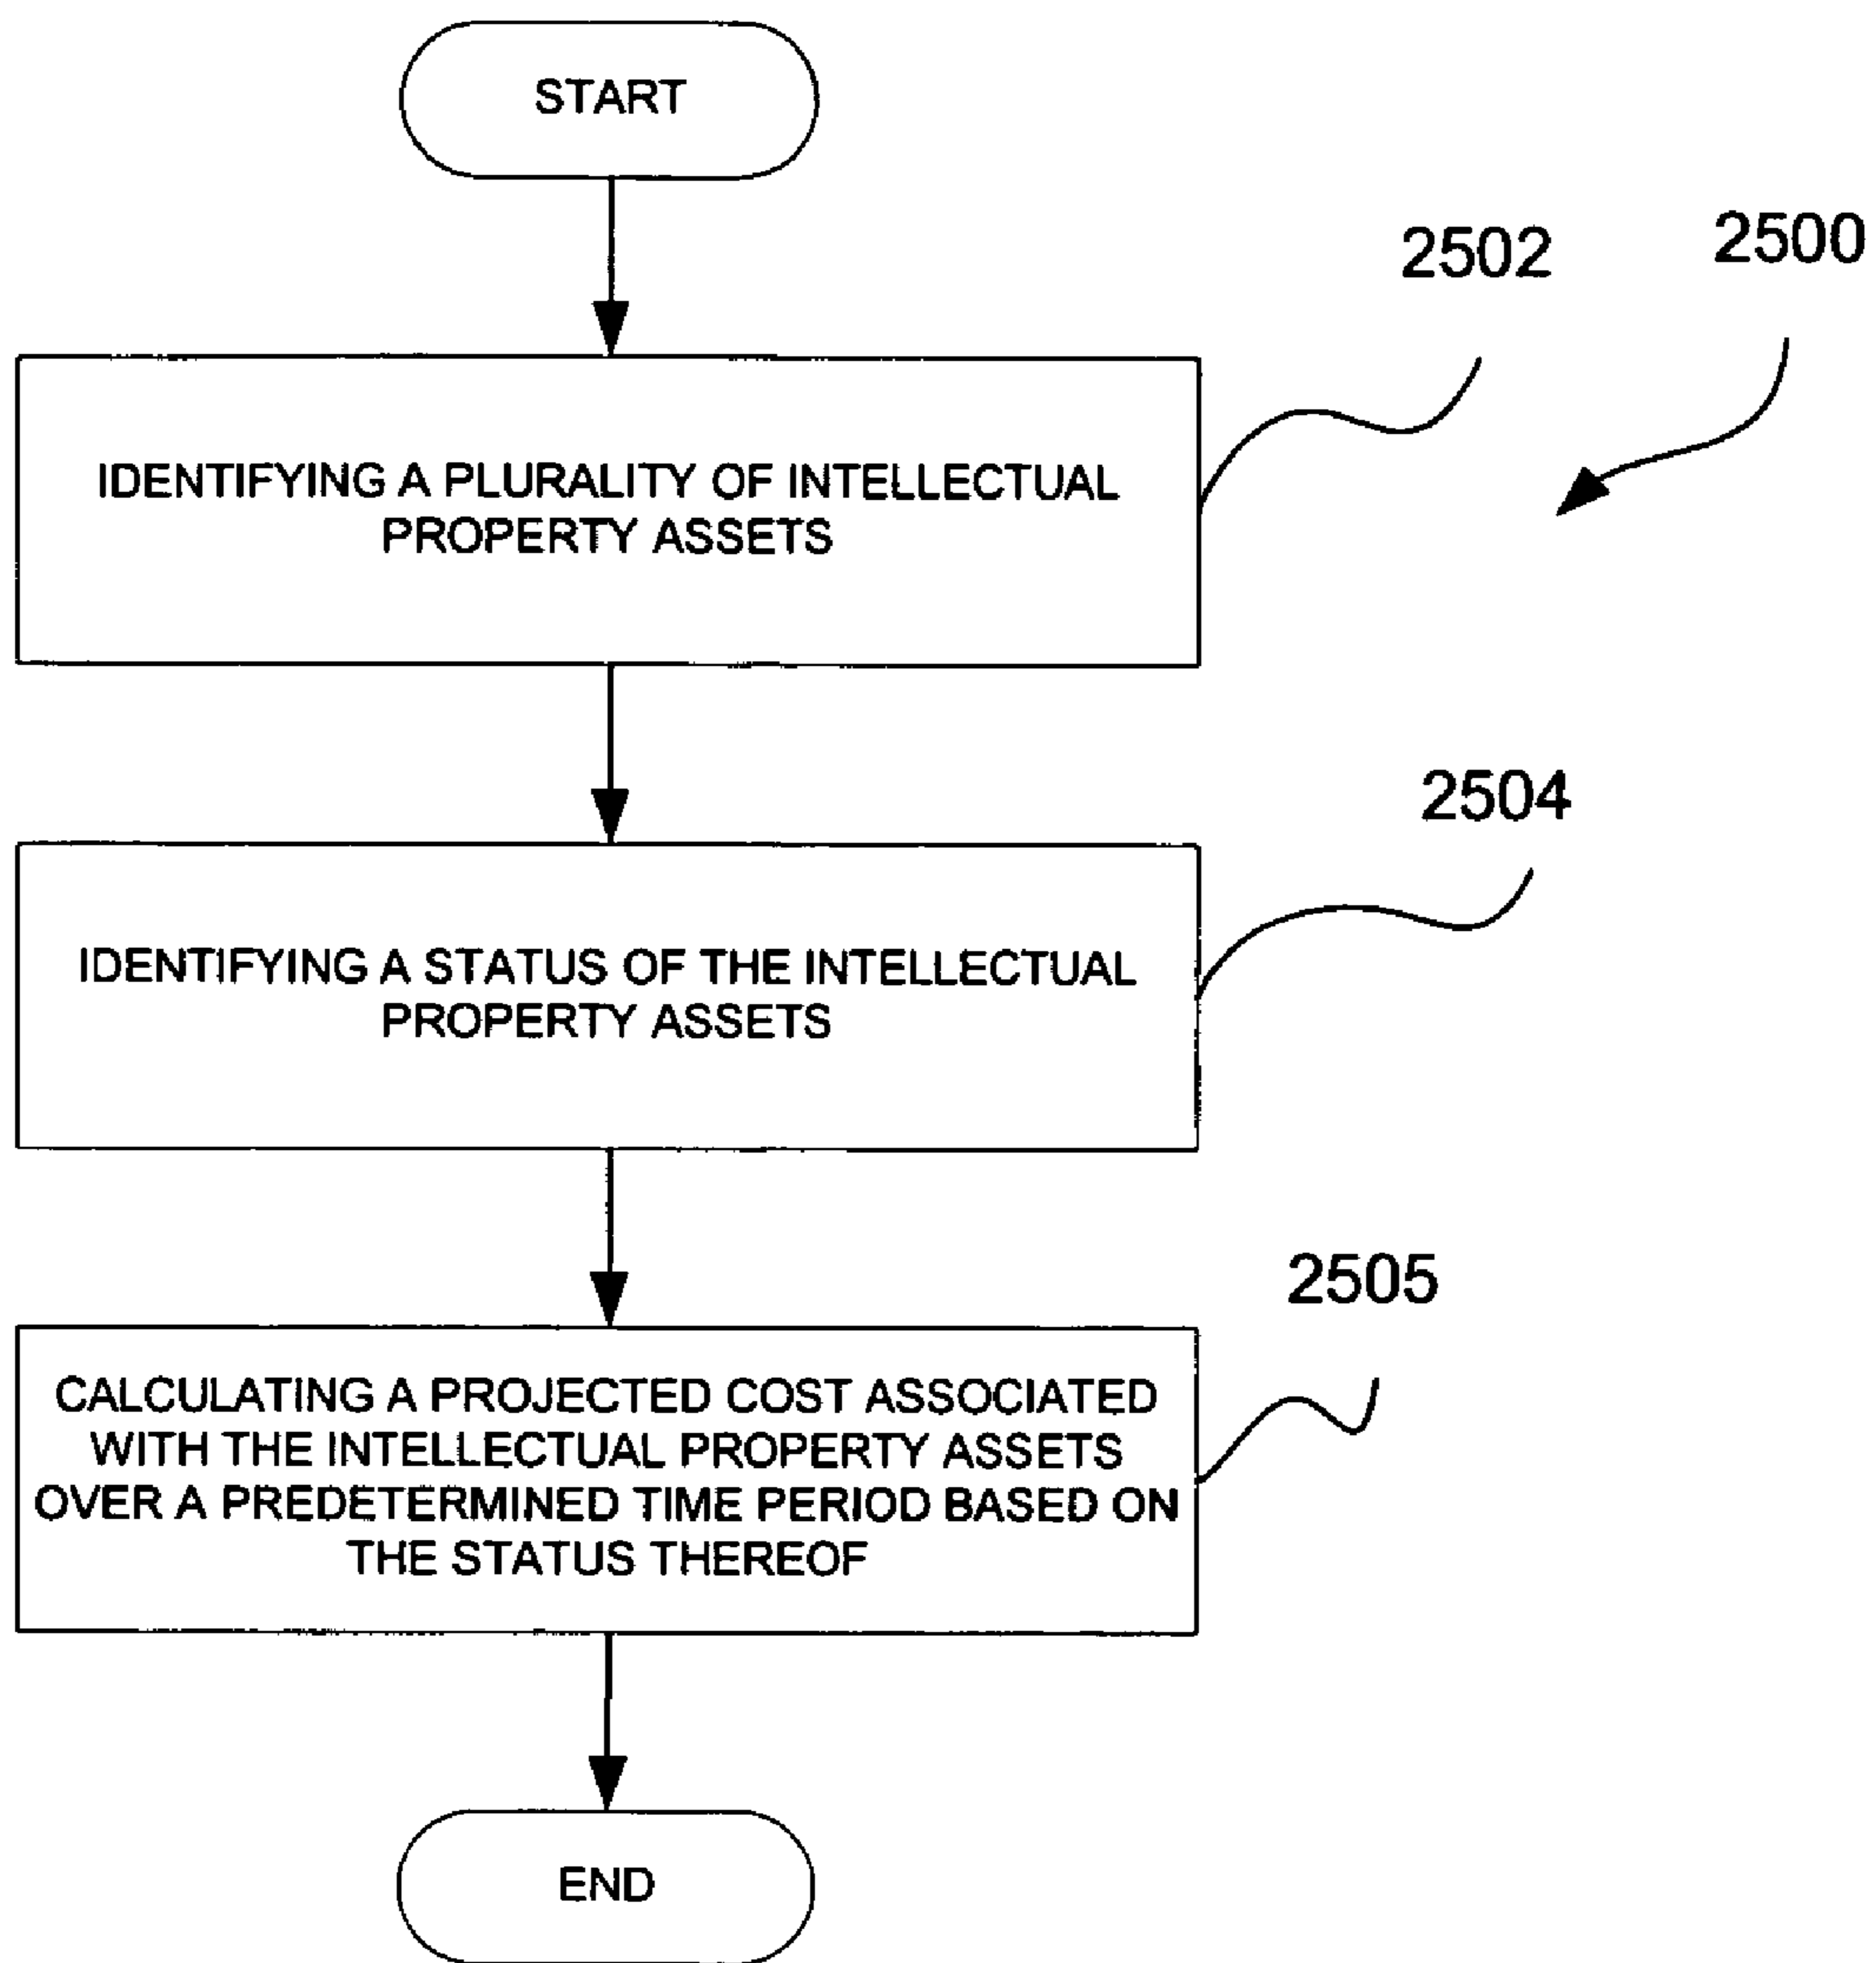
START

2502

2500

IDENTIFYING A PLURALITY OF INTELLECTUAL PROPERTY ASSETS

2504

IDENTIFYING A STATUS OF THE INTELLECTUAL PROPERTY ASSETS

2505

CALCULATING A PROJECTED COST ASSOCIATED WITH THE INTELLECTUAL PROPERTY ASSETS OVER A PREDETERMINED TIME PERIOD BASED ON THE STATUS THEREOF

END